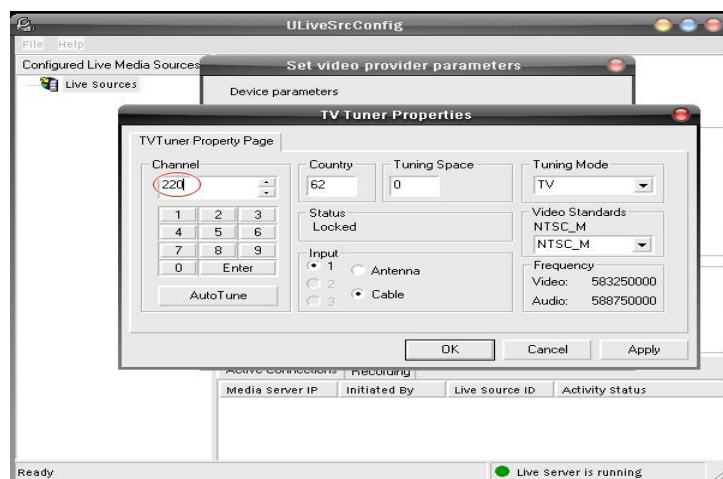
ULiveSrcConfig

File Help

Configured Live Media Sources

Live Sources

Set video provider parameters

Device parameters

TV Tuner Properties

TVTuner Property Page

Channel

220

1 2 3
4 5 6
7 8 9
0 Enter

AutoTune

Country

62

Tuning Space

0

Status

Locked

Input

1
2
3

Antenna

Cable

Tuning Mode

TV

Video Standards

NTSC_M

NTSC_M

Frequency

Video: 583250000

Audio: 588750000

OK

Cancel

Apply

Active Connections

Recording

| Media Server IP | Initiated By | Live Source ID | Activity Status |
|---|---|---|---|

Ready

Live Server is running